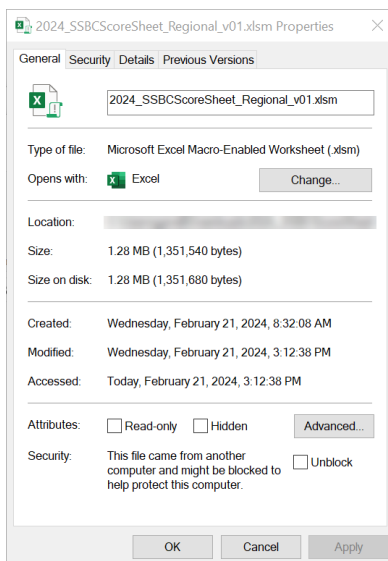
2024_SSBCScoreSheet_Regional_v01.xlsm Properties

General | Security | Details | Previous Versions

2024_SSBCScoreSheet_Regional_v01.xlsm

Type of file: Microsoft Excel Macro-Enabled Worksheet (.xlsm)

Opens with: Excel Change...

Location: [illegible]

Size: 1.28 MB (1,351,540 bytes)

Size on disk: 1.28 MB (1,351,680 bytes)

Created: Wednesday, February 21, 2024, 8:32:08 AM

Modified: Wednesday, February 21, 2024, 3:12:38 PM

Accessed: Today, February 21, 2024, 3:12:38 PM

Attributes: Read-only Hidden Advanced...

Security: This file came from another computer and might be blocked to help protect this computer. Unblock

OK Cancel Apply